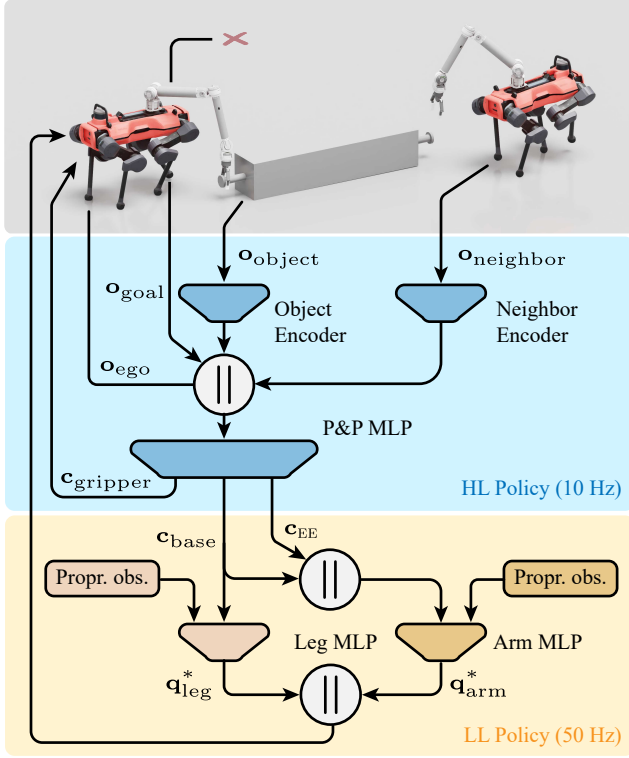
$\mathbf{o}_{\text{object}}$

$\mathbf{o}_{\text{neighbor}}$

$\mathbf{o}_{\text{goal}}$

Object Encoder

Neighbor Encoder

$\mathbf{o}_{\text{ego}}$

||

P&P MLP

$\mathbf{c}_{\text{gripper}}$

HL Policy (10 Hz)

$\mathbf{c}_{\text{base}}$

$\mathbf{c}_{\text{EE}}$

||

Propr. obs.

Propr. obs.

Leg MLP

Arm MLP

$\mathbf{q}^*_{\text{leg}}$

||

$\mathbf{q}^*_{\text{arm}}$

LL Policy (50 Hz)